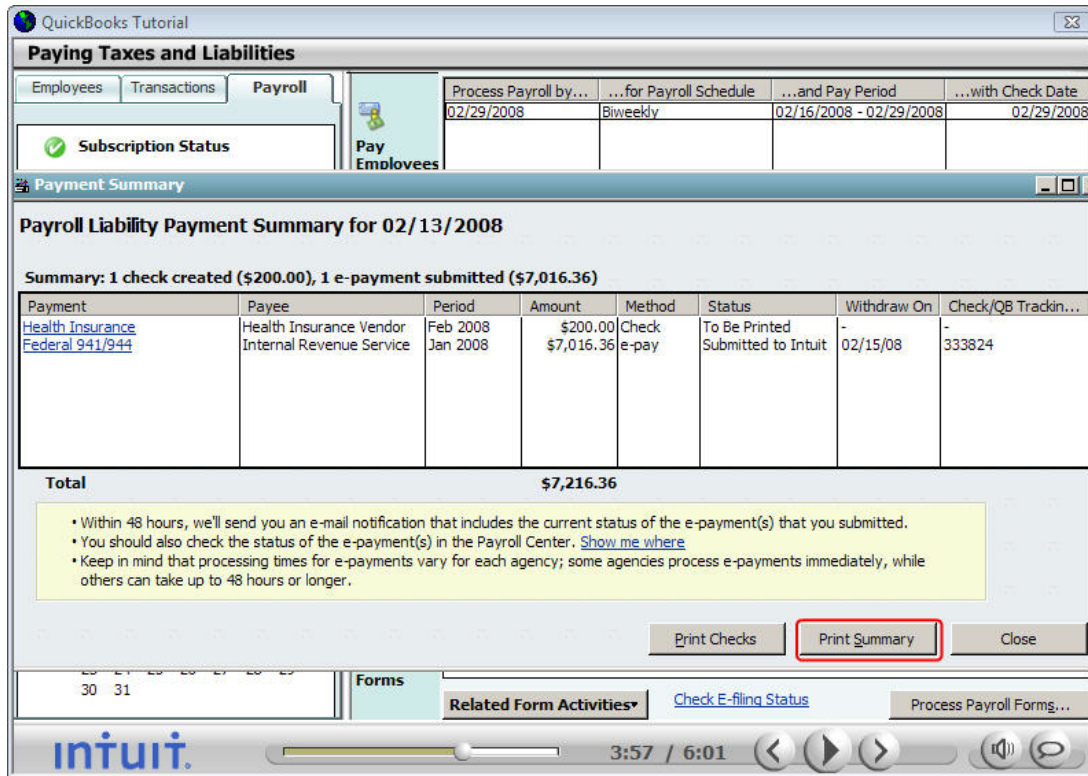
QuickBooks Tutorial

Paying Taxes and Liabilities

Employees | Transactions | Payroll

Subscription Status

Pay Employees

| Process Payroll by... | ...for Payroll Schedule | ...and Pay Period | ...with Check Date |
|---|---|---|---|
| 02/29/2008 | Biweekly | 02/16/2008 - 02/29/2008 | 02/29/2008 |

Payment Summary

Payroll Liability Payment Summary for 02/13/2008

Summary: 1 check created ($200.00), 1 e-payment submitted ($7,016.36)

| Payment | Payee | Period | Amount | Method | Status | Withdraw On | Check/QB Trackin... |
|---|---|---|---|---|---|---|---|
| Health Insurance | Health Insurance Vendor | Feb 2008 | \$200.00 | Check | To Be Printed | - | - |
| Federal 941/944 | Internal Revenue Service | Jan 2008 | \$7,016.36 | e-pay | Submitted to Intuit | 02/15/08 | 333824 |

Total $7,216.36

• Within 48 hours, we'll send you an e-mail notification that includes the current status of the e-payment(s) that you submitted.
• You should also check the status of the e-payment(s) in the Payroll Center. Show me where
• Keep in mind that processing times for e-payments vary for each agency; some agencies process e-payments immediately, while others can take up to 48 hours or longer.

Print Checks | Print Summary | Close

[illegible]
30 31

Forms

Related Form Activities▾ | Check E-filing Status | Process Payroll Forms...

intuit

3:57 / 6:01